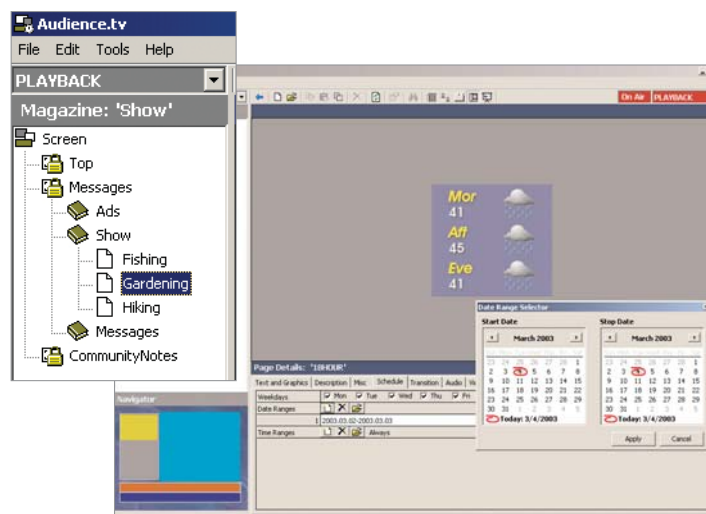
Audience.tv

File Edit Tools Help

PLAYBACK

Magazine: 'Show'

Screen
Top
Messages
Ads
Show
Fishing
Gardening
Hiking
Messages
CommunityNotes

On Air PLAYBACK

Mor
41
Aft
45
Eve
41

Date Range Selector

Start Date
March 2003
23 24 25 26 27 28 1
2 3 4 5 6 7 8
9 10 11 12 13 14 15
16 17 18 19 20 21 22
23 24 25 26 27 28 29
30 31 1 2 3 4 5
Today: 3/4/2003

Stop Date
March 2003
23 24 25 26 27 28 1
2 3 4 5 6 7 8
9 10 11 12 13 14 15
16 17 18 19 20 21 22
23 24 25 26 27 28 29
30 31 1 2 3 4 5
Today: 3/4/2003

Apply Cancel

Page Details: '10HOUR'

Text and Graphics Description Misc Schedule Transition Audio

Weekdays Mon Tue Wed Thu Fri
Date Ranges
1 2003.03.02-2003.03.03
Time Ranges Always

Navigator